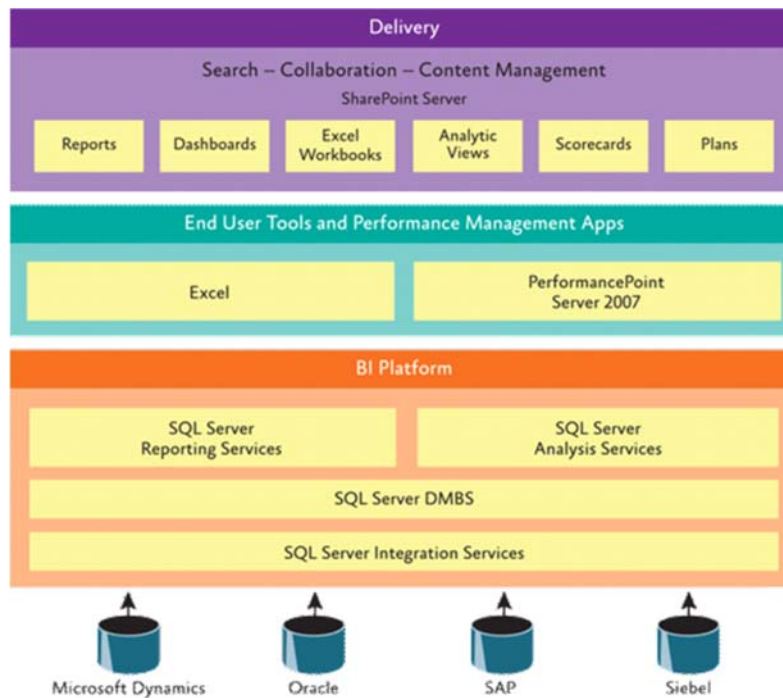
Delivery

Search – Collaboration – Content Management

SharePoint Server

Reports

Dashboards

Excel Workbooks

Analytic Views

Scorecards

Plans

End User Tools and Performance Management Apps

Excel

PerformancePoint Server 2007

BI Platform

SQL Server Reporting Services

SQL Server Analysis Services

SQL Server DMBS

SQL Server Integration Services

Microsoft Dynamics

Oracle

SAP

Siebel